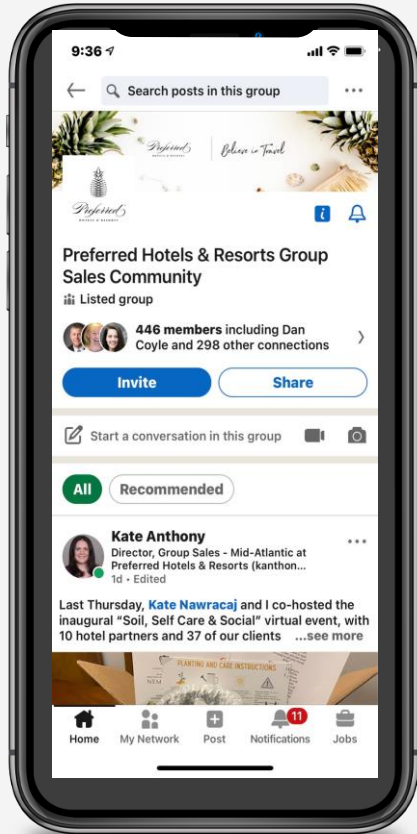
9:36

Search posts in this group

Preferred | Believe in Travel

Preferred

Preferred Hotels & Resorts Group Sales Community

Listed group

446 members including Dan Coyle and 298 other connections

Invite

Share

Start a conversation in this group

All

Recommended

Kate Anthony

Director, Group Sales - Mid-Atlantic at Preferred Hotels & Resorts (kanthon...

1d • Edited

Last Thursday, Kate Nawracaj and I co-hosted the inaugural "Soil, Self Care & Social" virtual event, with 10 hotel partners and 37 of our clients ...see more

PLANTING AND CARE INSTRUCTIONS

Home

My Network

Post

11

Notifications

Jobs